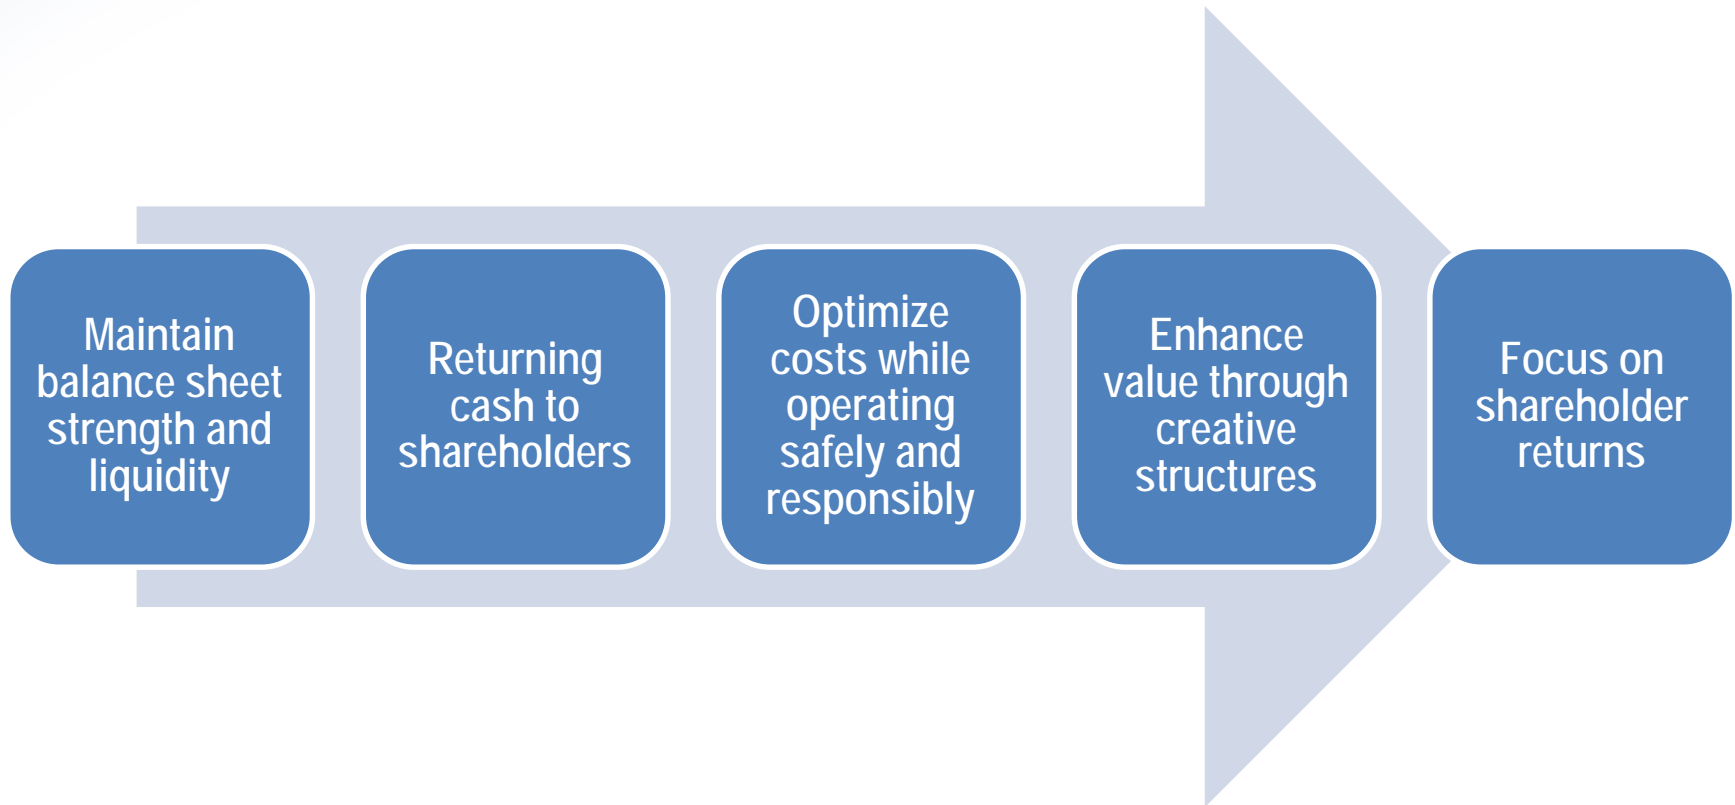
Maintain balance sheet strength and liquidity

Returning cash to shareholders

Optimize costs while operating safely and responsibly

Enhance value through creative structures

Focus on shareholder returns